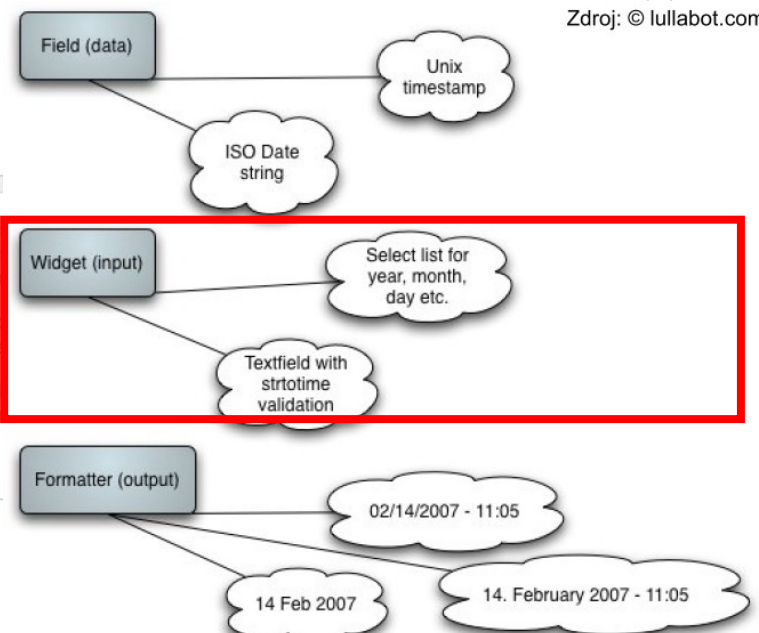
Zdroj: © lullabot.com

Field (data)

Unix timestamp

ISO Date string

Widget (input)

Select list for year, month, day etc.

Textfield with strtotime validation

Formatter (output)

02/14/2007 - 11:05

14 Feb 2007

14. February 2007 - 11:05